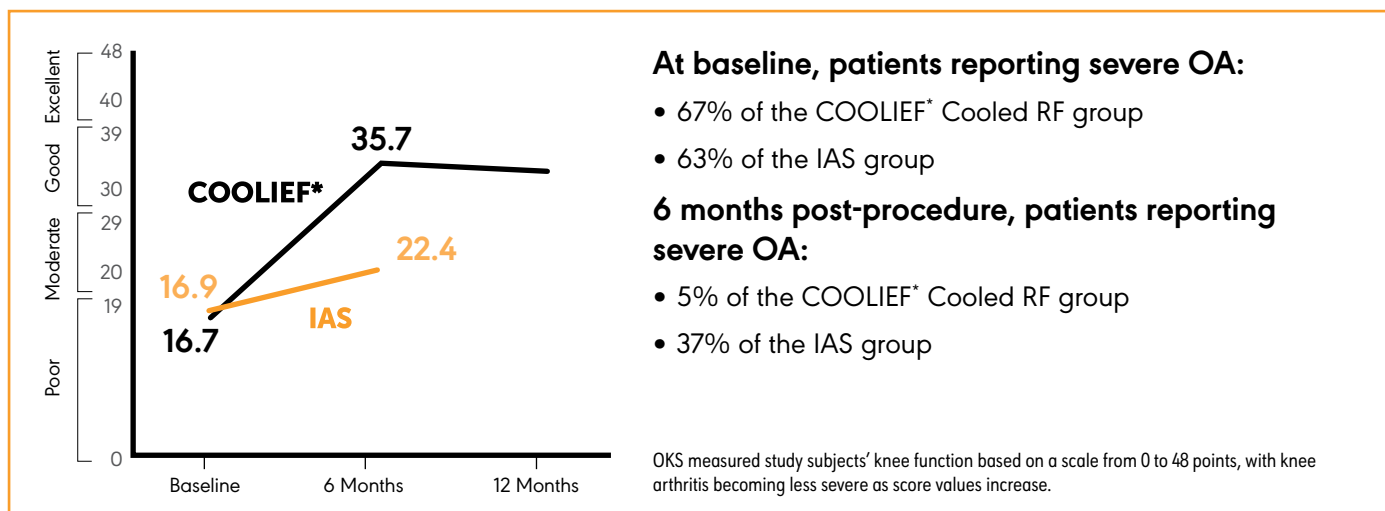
Excellent
Good
Moderate
Poor
48
40
39
30
29
20
19
0

35.7
COOLIEF*
22.4
16.9
IAS
16.7

Baseline
6 Months
12 Months

At baseline, patients reporting severe OA:

• 67% of the COOLIEF* Cooled RF group

• 63% of the IAS group

6 months post-procedure, patients reporting severe OA:

• 5% of the COOLIEF* Cooled RF group

• 37% of the IAS group

OKS measured study subjects' knee function based on a scale from 0 to 48 points, with knee arthritis becoming less severe as score values increase.